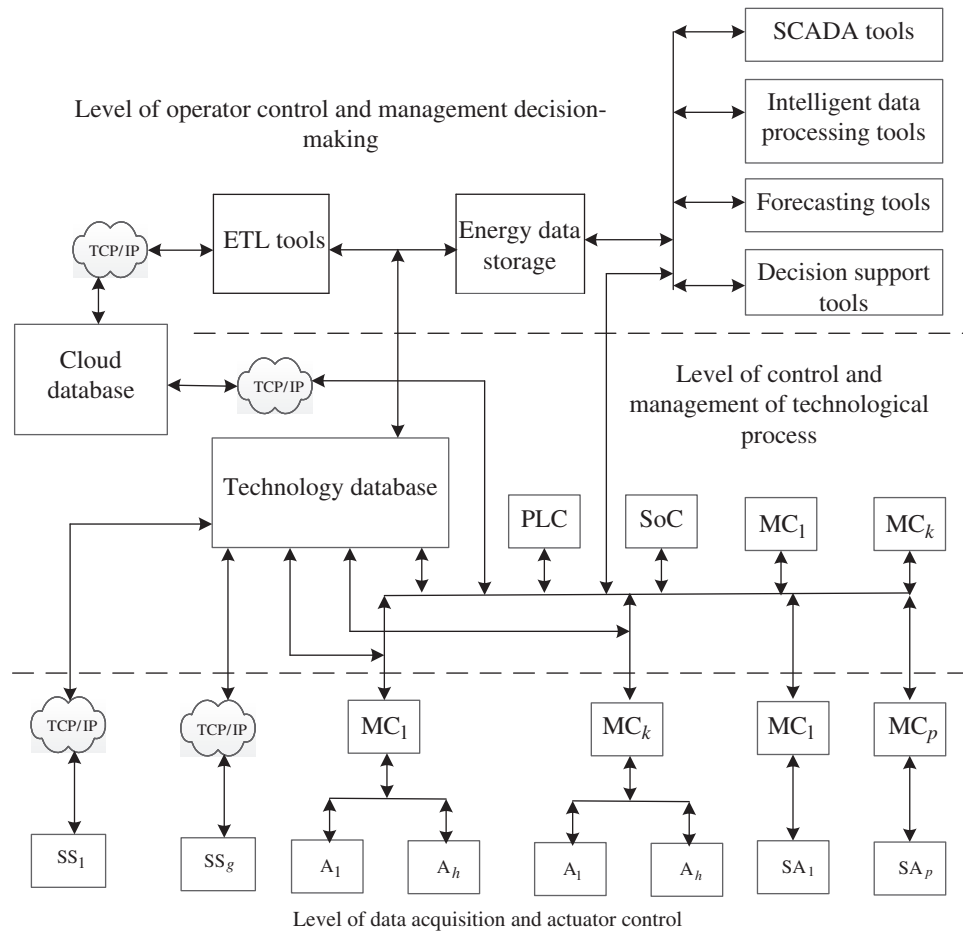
SCADA tools

Level of operator control and management decision-making

Intelligent data processing tools

Forecasting tools

TCP/IP

ETL tools

Energy data storage

Decision support tools

Cloud database

TCP/IP

Level of control and management of technological process

Technology database

PLC

SoC

$MC_1$

$MC_k$

TCP/IP

TCP/IP

$MC_1$

$MC_k$

$MC_1$

$MC_p$

$SS_1$

$SS_g$

$A_1$

$A_h$

$A_1$

$A_h$

$SA_1$

$SA_p$

Level of data acquisition and actuator control